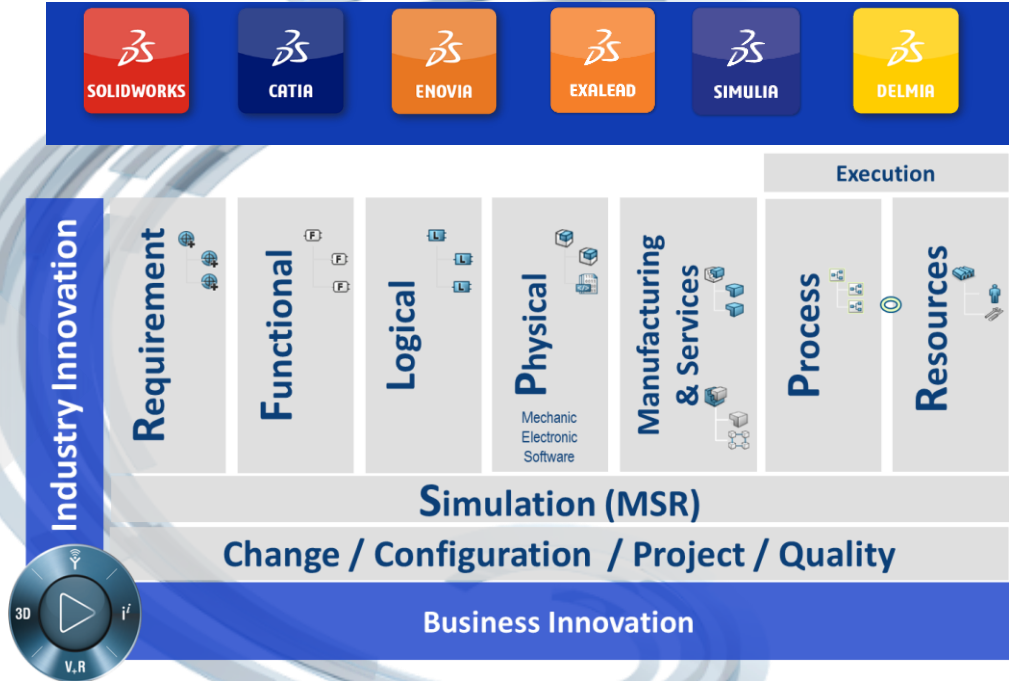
SOLIDWORKS
CATIA
ENOVIA
EXALEAD
SIMULIA
DELMIA

Execution

Industry Innovation

Requirement

Functional
F
F
F

Logical
L
L
L

Physical
Mechanic
Electronic
Software

Manufacturing & Services

Process

Resources

Simulation (MSR)

Change / Configuration / Project / Quality

Business Innovation

3D
V,R
$i^i$